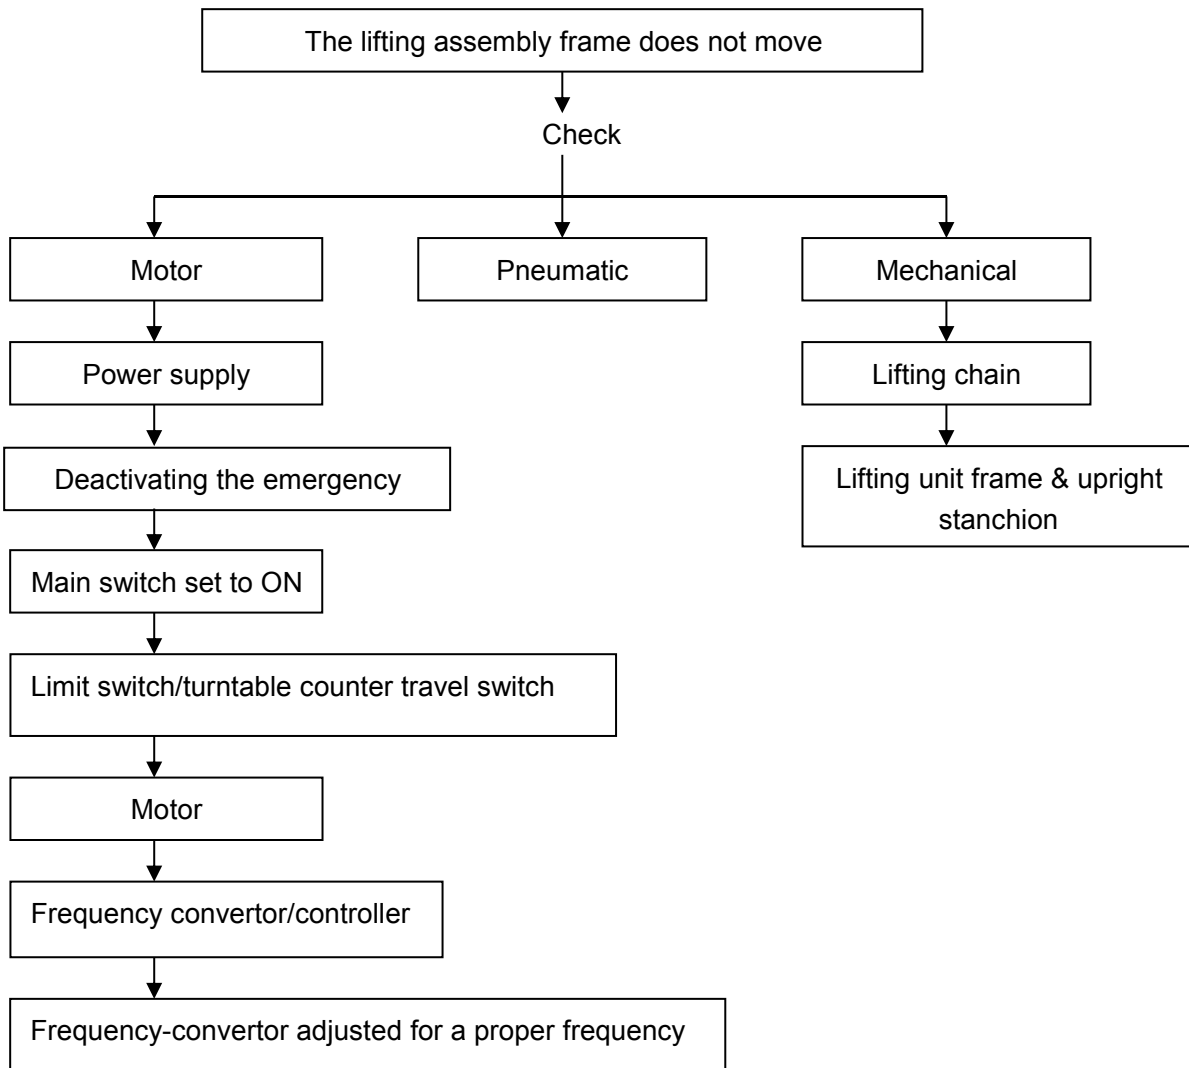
The lifting assembly frame does not move

Check

Motor

Pneumatic

Mechanical

Power supply

Deactivating the emergency

Main switch set to ON

Limit switch/turntable counter travel switch

Motor

Frequency convertor/controller

Frequency-convertor adjusted for a proper frequency

Lifting chain

Lifting unit frame & upright stanchion